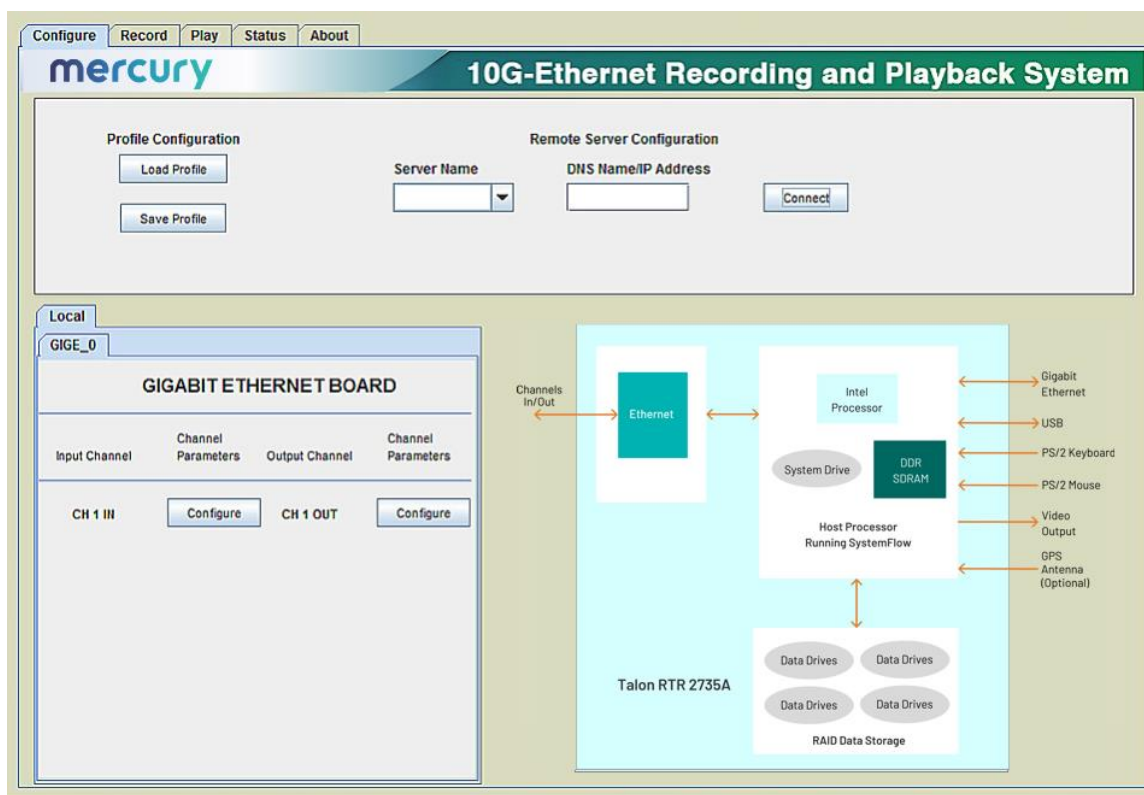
Configure Record Play Status About

mercury

10G-Ethernet Recording and Playback System

Profile Configuration

Load Profile

Save Profile

Remote Server Configuration

Server Name

DNS Name/IP Address

Connect

Local

GIGE_0

GIGABIT ETHERNET BOARD

| Input Channel | Channel Parameters | Output Channel | Channel Parameters |
|---|---|---|---|
| CH 1 IN | Configure | CH 1 OUT | Configure |

Channels In/Out

Ethernet

Intel Processor

System Drive

DDR SDRAM

Host Processor Running SystemFlow

Gigabit Ethernet

USB

PS/2 Keyboard

PS/2 Mouse

Video Output

GPS Antenna (Optional)

Data Drives

Data Drives

Data Drives

Data Drives

RAID Data Storage

Talon RTR 2735A